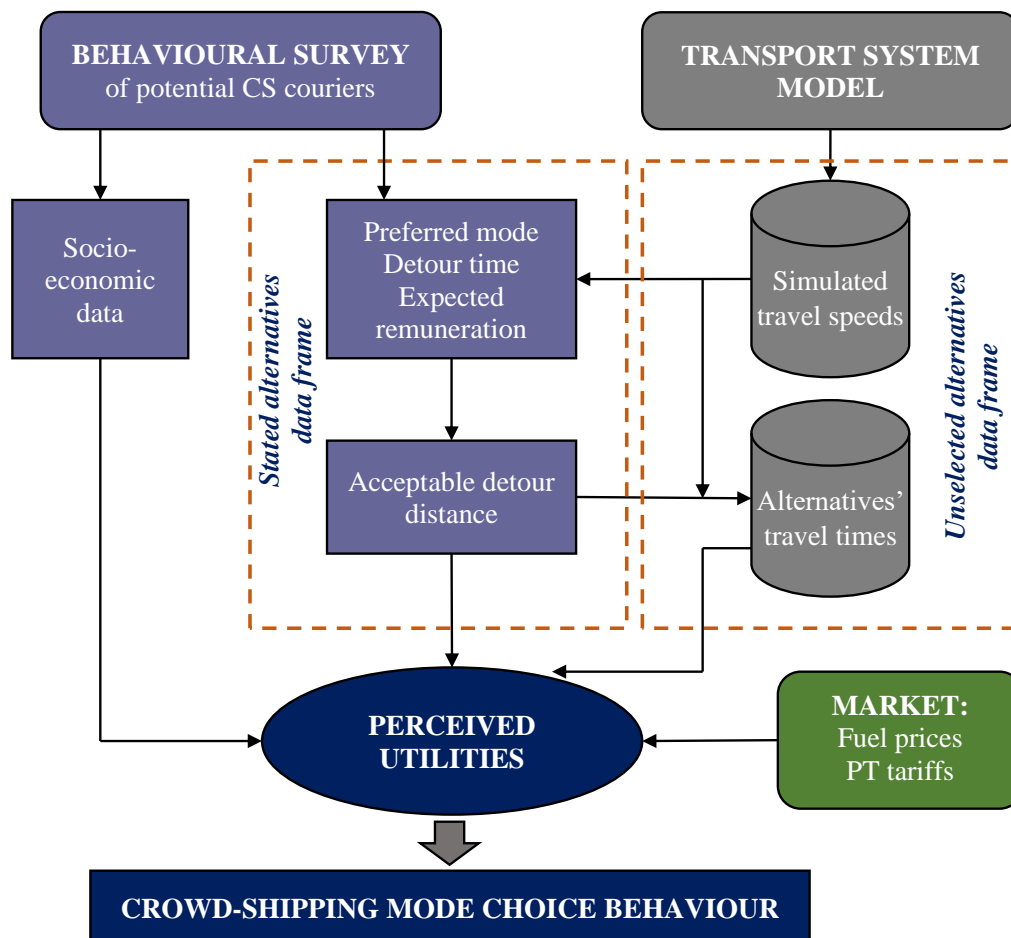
BEHAVIOURAL SURVEY
of potential CS couriers

TRANSPORT SYSTEM MODEL

Socio-economic data

Stated alternatives data frame

Preferred mode
Detour time
Expected remuneration

Acceptable detour distance

Simulated travel speeds

Alternatives' travel times

Unselected alternatives data frame

PERCEIVED UTILITIES

MARKET:
Fuel prices
PT tariffs

CROWD-SHIPPING MODE CHOICE BEHAVIOUR